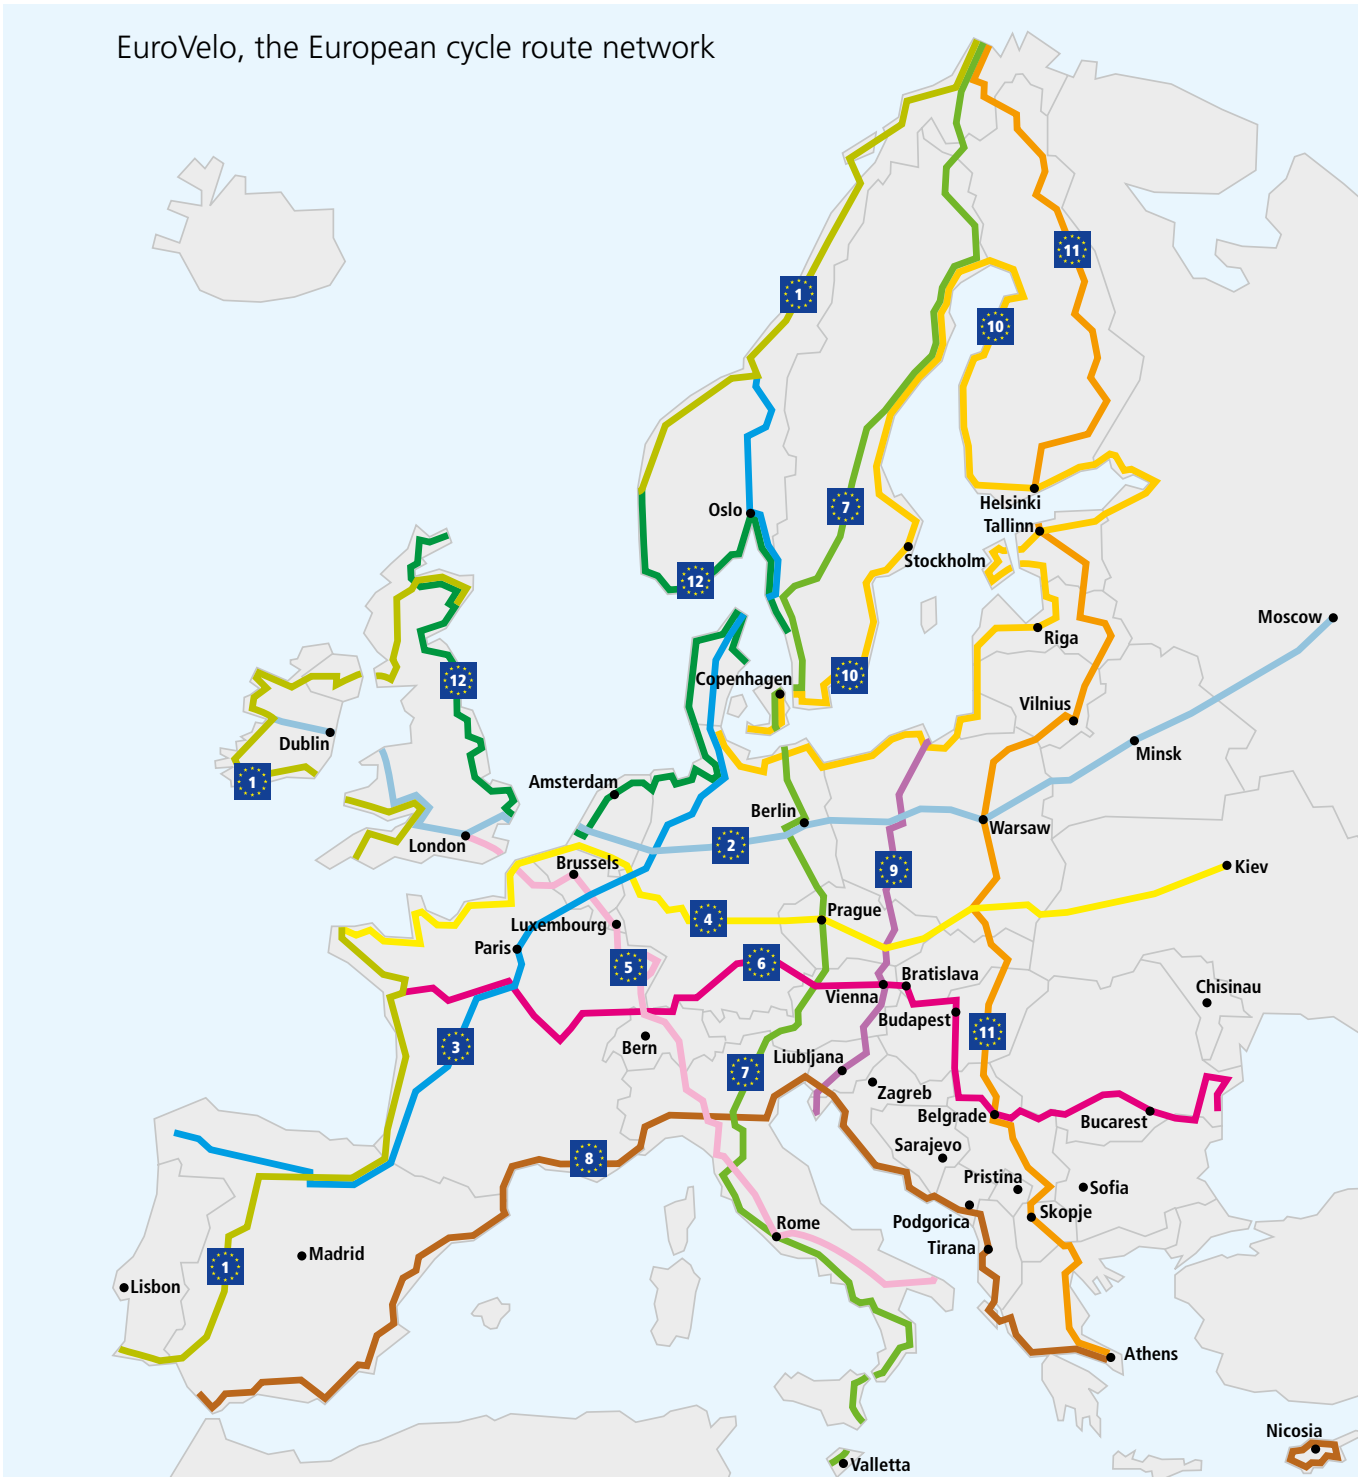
EuroVelo, the European cycle route network

11
1
10
7
12
10
12
1
2
9
4
5
6
3
11
7
8
1

Helsinki
Tallinn
Oslo
Stockholm
Riga
Moscow
Copenhagen
Vilnius
Dublin
Minsk
Amsterdam
Berlin
Warsaw
London
Brussels
Kiev
Prague
Luxembourg
Paris
Bratislava
Vienna
Chisinau
Budapest
Bern
Liubljana
Zagreb
Belgrade
Bucarest
Sarajevo
Pristina
Sofia
Skopje
Rome
Podgorica
Tirana
Madrid
Lisbon
Athens
Nicosia
Valletta